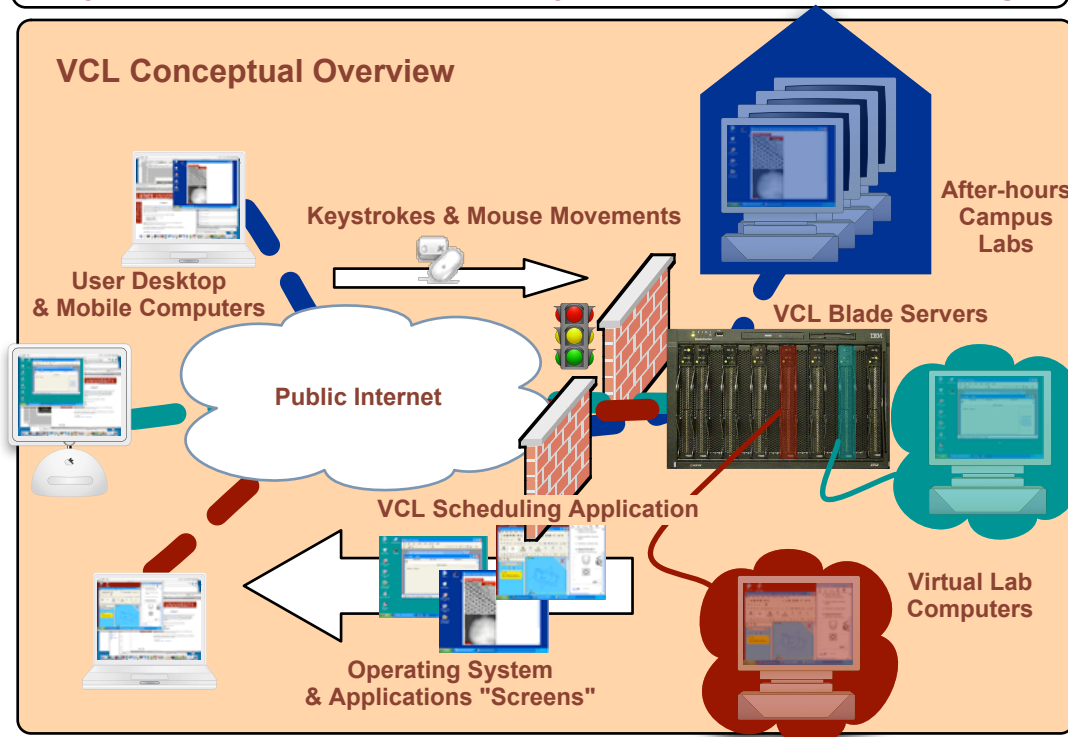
VCL Conceptual Overview

Keystrokes & Mouse Movements

After-hours Campus Labs

User Desktop & Mobile Computers

VCL Blade Servers

IBM

Public Internet

VCL Scheduling Application

Virtual Lab Computers

Operating System & Applications "Screens"